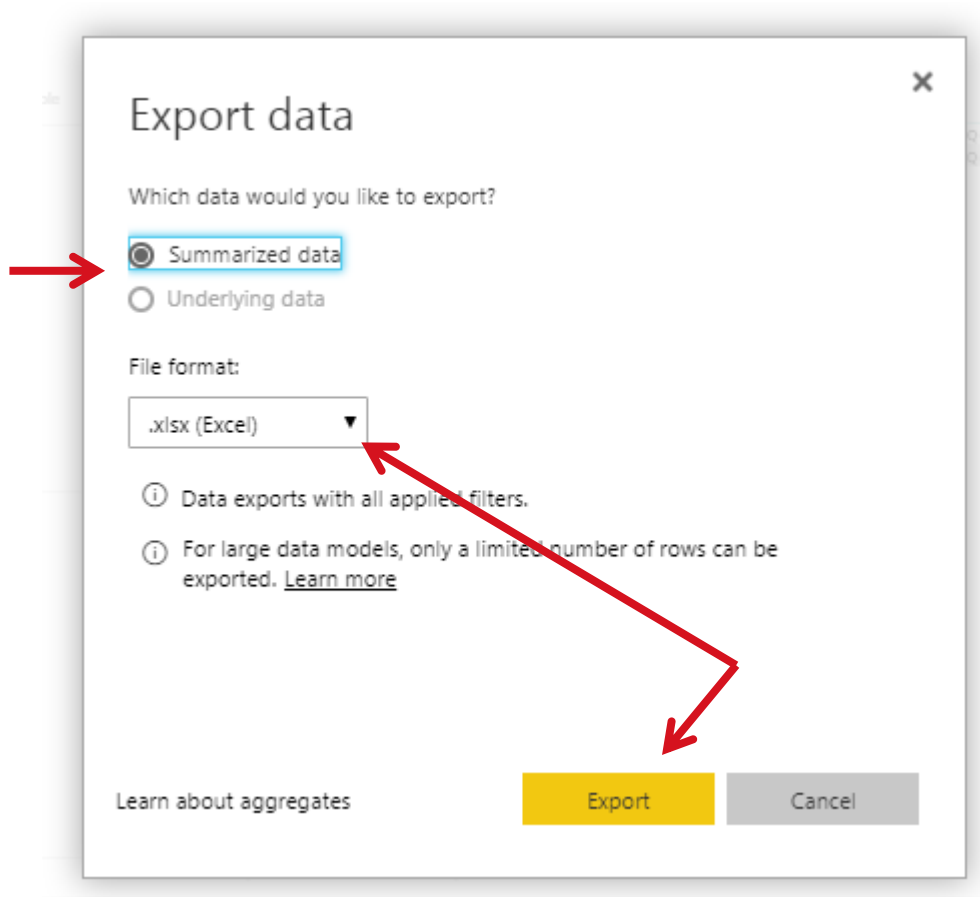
×

Export data

Which data would you like to export?

Summarized data

Underlying data

File format:

.xlsx (Excel)

Data exports with all applied filters.

For large data models, only a limited number of rows can be exported. Learn more

Learn about aggregates

Export

Cancel